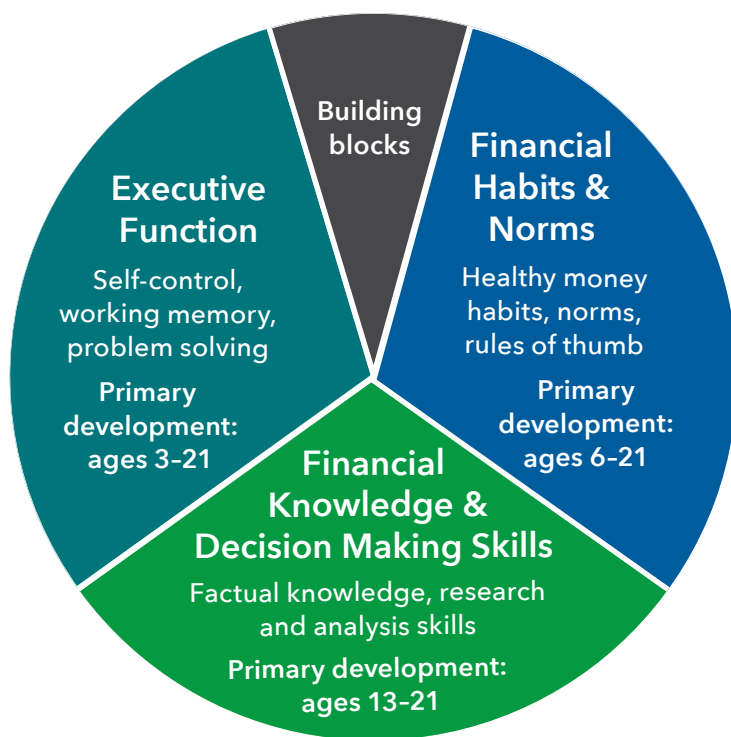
Building blocks

Executive Function

Self-control, working memory, problem solving

Primary development: ages 3–21

Financial Habits & Norms

Healthy money habits, norms, rules of thumb

Primary development: ages 6–21

Financial Knowledge & Decision Making Skills

Factual knowledge, research and analysis skills

Primary development: ages 13–21